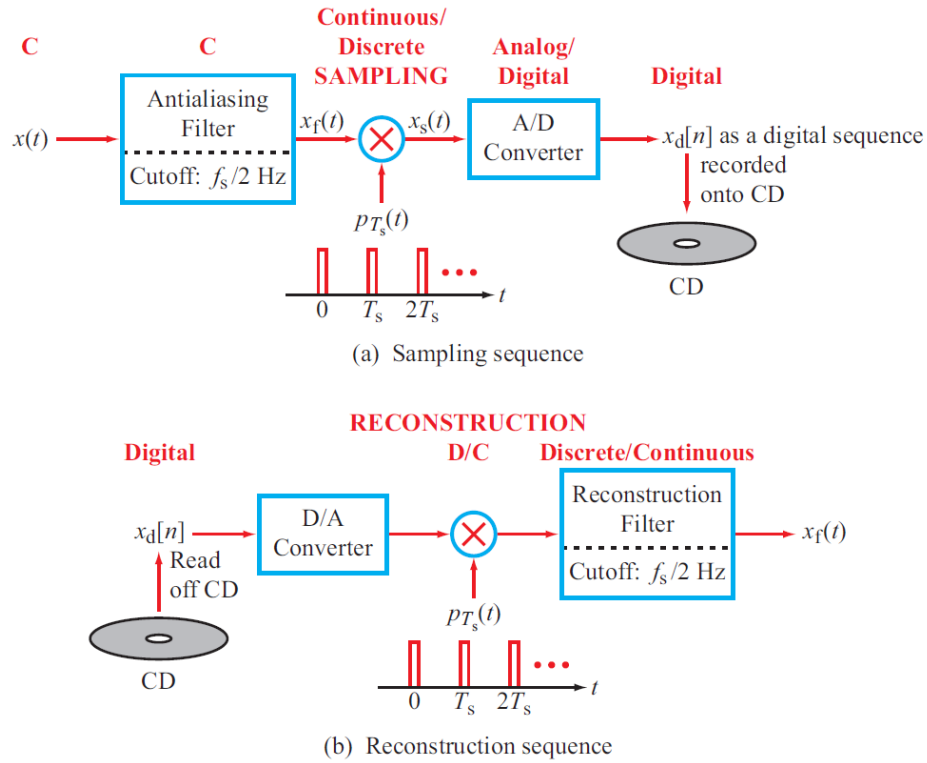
C

C

Continuous/ Discrete SAMPLING

Analog/ Digital

Digital

$x(t)$

Antialiasing Filter

Cutoff: $f_s/2$ Hz

$x_f(t)$

$x_s(t)$

A/D Converter

$x_d[n]$ as a digital sequence recorded onto CD

$p_{T_s}(t)$

0 $T_s$ $2T_s$ $t$

CD

(a) Sampling sequence

RECONSTRUCTION

Digital

D/C

Discrete/Continuous

$x_d[n]$

Read off CD

D/A Converter

Reconstruction Filter

Cutoff: $f_s/2$ Hz

$x_f(t)$

$p_{T_s}(t)$

CD

0 $T_s$ $2T_s$ $t$

(b) Reconstruction sequence